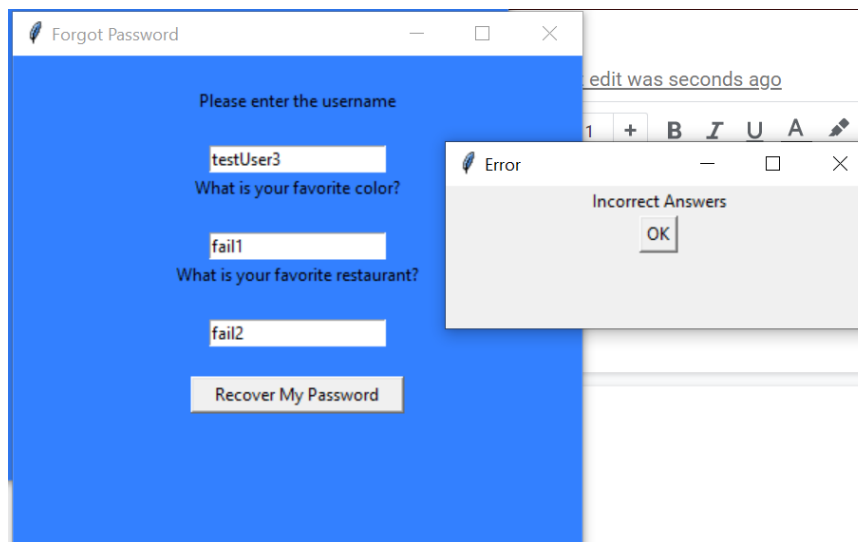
Forgot Password

Please enter the username

testUser3

What is your favorite color?

fail1

What is your favorite restaurant?

fail2

Recover My Password

edit was seconds ago

1 + B I U A

Error

Incorrect Answers

OK